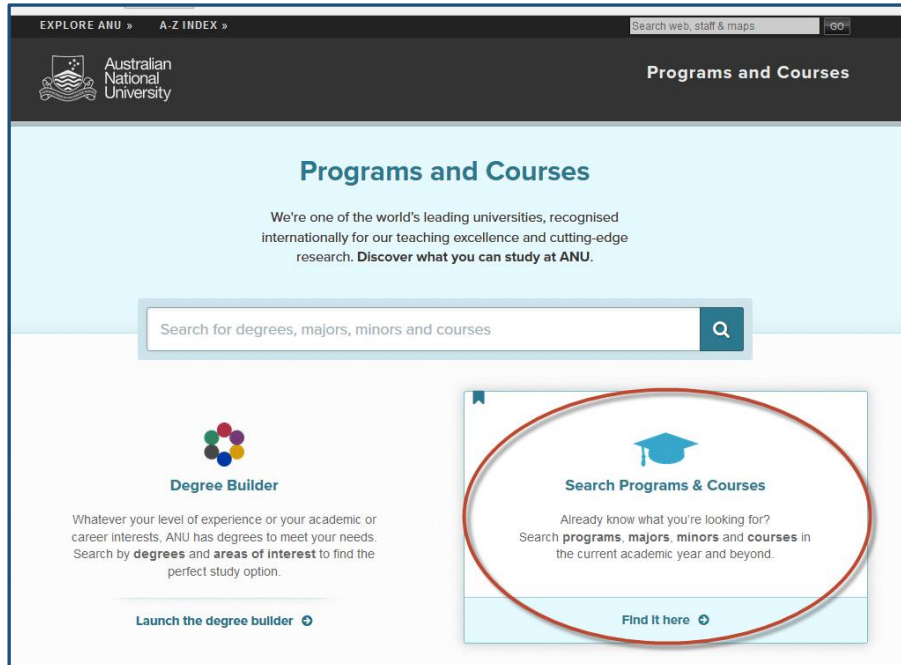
EXPLORE ANU » A-Z INDEX » Search web, staff & maps GO

Australian National University

Programs and Courses

Programs and Courses

We're one of the world's leading universities, recognised internationally for our teaching excellence and cutting-edge research. **Discover what you can study at ANU.**

Search for degrees, majors, minors and courses

Degree Builder

Whatever your level of experience or your academic or career interests, ANU has degrees to meet your needs. Search by **degrees** and **areas of interest** to find the perfect study option.

Launch the degree builder

Search Programs & Courses

Already know what you're looking for? Search **programs**, **majors**, **minors** and **courses** in the current academic year and beyond.

Find it here